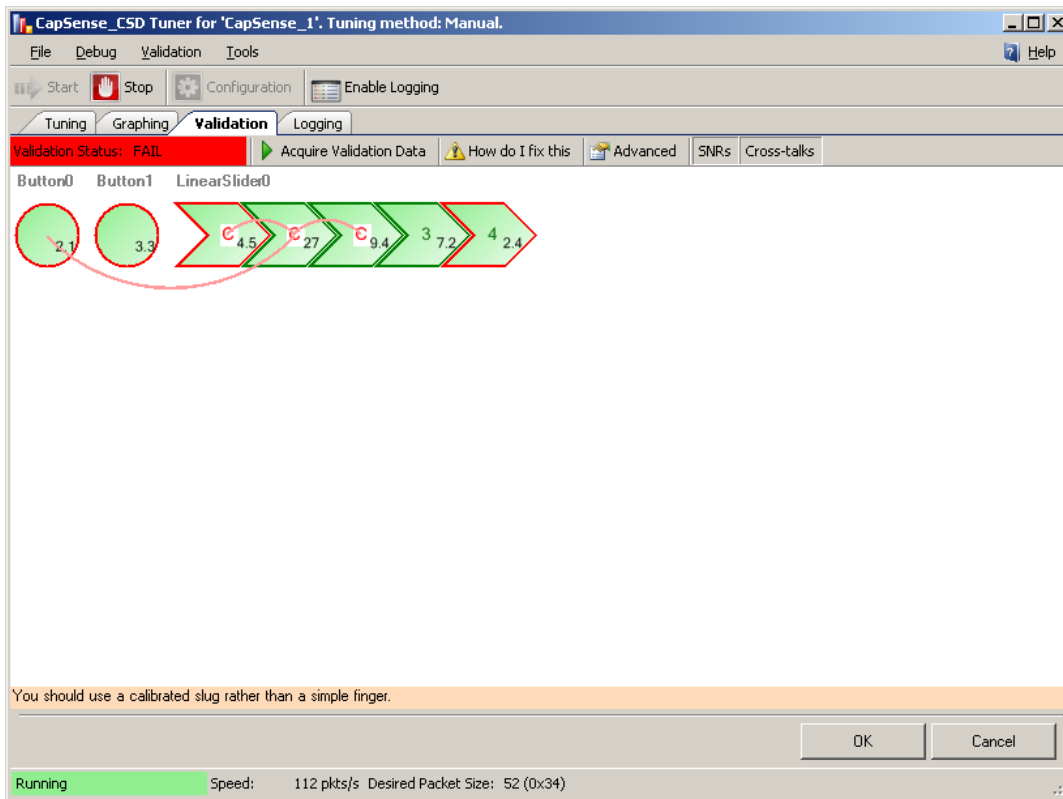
CapSense_CSD Tuner for 'CapSense_1'. Tuning method: Manual.

File Debug Validation Tools Help

Start Stop Configuration Enable Logging

Tuning Graphing Validation Logging

Validation Status: FAIL Acquire Validation Data How do I fix this Advanced SNRs Cross-talks

Button0 Button1 LinearSlider0

2.1 3.3 C 4.5 C 27 C 9.4 3 7.2 4 2.4

You should use a calibrated slug rather than a simple finger.

OK Cancel

Running Speed: 112 pkts/s Desired Packet Size: 52 (0x34)